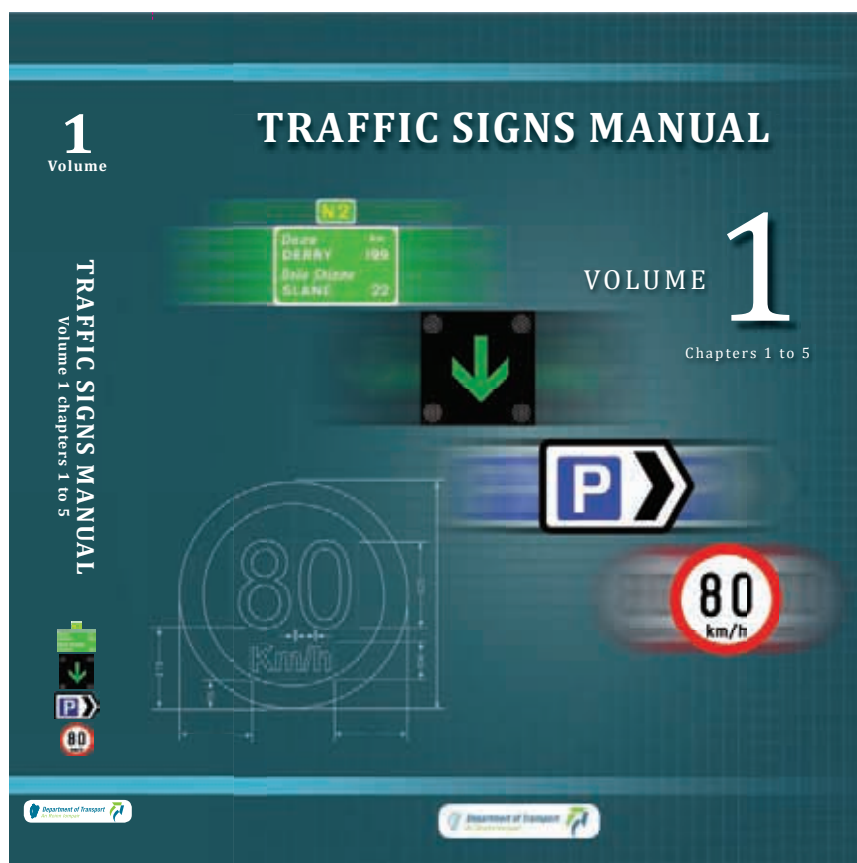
1
Volume

TRAFFIC SIGNS MANUAL
Volume 1 chapters 1 to 5

P

80

Department of Transport

TRAFFIC SIGNS MANUAL

N2

Doire km
DERRY 199
Baile Shláine
SLANE 22

VOLUME 1

Chapters 1 to 5

P

80
km/h

80
Km/h

Department of Transport